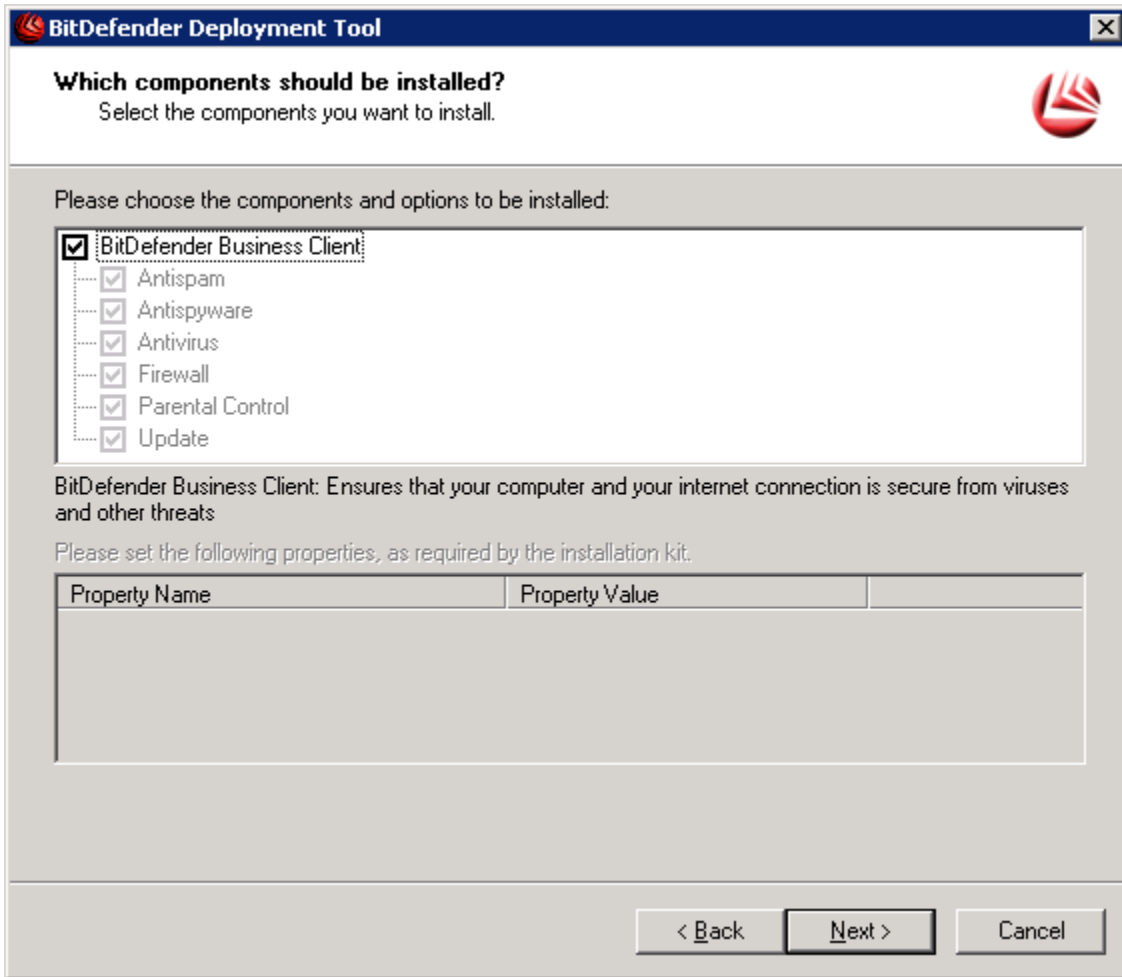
BitDefender Deployment Tool

Which components should be installed?
Select the components you want to install.

Please choose the components and options to be installed:

BitDefender Business Client
Antispam
Antispyware
Antivirus
Firewall
Parental Control
Update

BitDefender Business Client: Ensures that your computer and your internet connection is secure from viruses and other threats

Please set the following properties, as required by the installation kit.

| Property Name | Property Value | |
|---|---|---|

< Back   Next >   Cancel